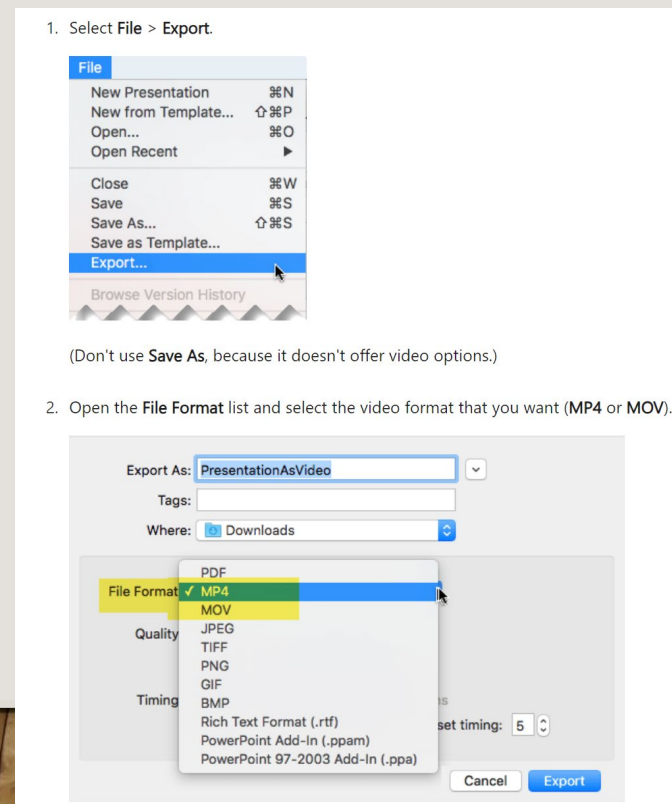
1. Select **File** > **Export**.

File
New Presentation ⌘N
New from Template... ⇧⌘P
Open... ⌘O
Open Recent ▶
Close ⌘W
Save ⌘S
Save As... ⇧⌘S
Save as Template...
Export...
Browse Version History

(Don't use **Save As**, because it doesn't offer video options.)

2. Open the **File Format** list and select the video format that you want (**MP4** or **MOV**).

Export As: PresentationAsVideo
Tags:
Where: Downloads

File Format ✓ MP4
Quality
Timing
PDF
MP4
MOV
JPEG
TIFF
PNG
GIF
BMP
Rich Text Format (.rtf)
PowerPoint Add-In (.ppam)
PowerPoint 97-2003 Add-In (.ppa)
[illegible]s
set timing: 5

Cancel
Export